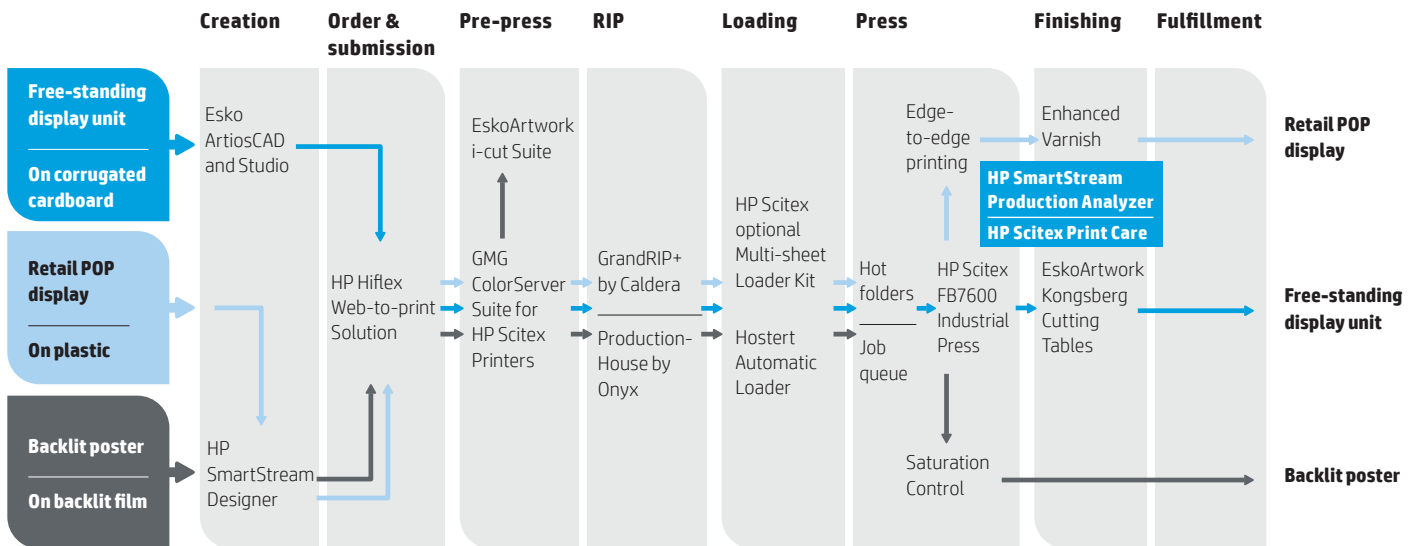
Creation

Order & submission

Pre-press

RIP

Loading

Press

Finishing

Fulfillment

Free-standing display unit

On corrugated cardboard

Retail POP display

On plastic

Backlit poster

On backlit film

Esko ArtiosCAD and Studio

HP SmartStream Designer

HP Hiflex Web-to-print Solution

EskoArtwork i-cut Suite

GMG ColorServer Suite for HP Scitex Printers

GrandRIP+ by Caldera

Production-House by Onyx

HP Scitex optional Multi-sheet Loader Kit

Hostert Automatic Loader

Hot folders

Job queue

Edge-to-edge printing

HP Scitex FB7600 Industrial Press

Saturation Control

HP SmartStream Production Analyzer

HP Scitex Print Care

Enhanced Varnish

EskoArtwork Kongsberg Cutting Tables

Retail POP display

Free-standing display unit

Backlit poster